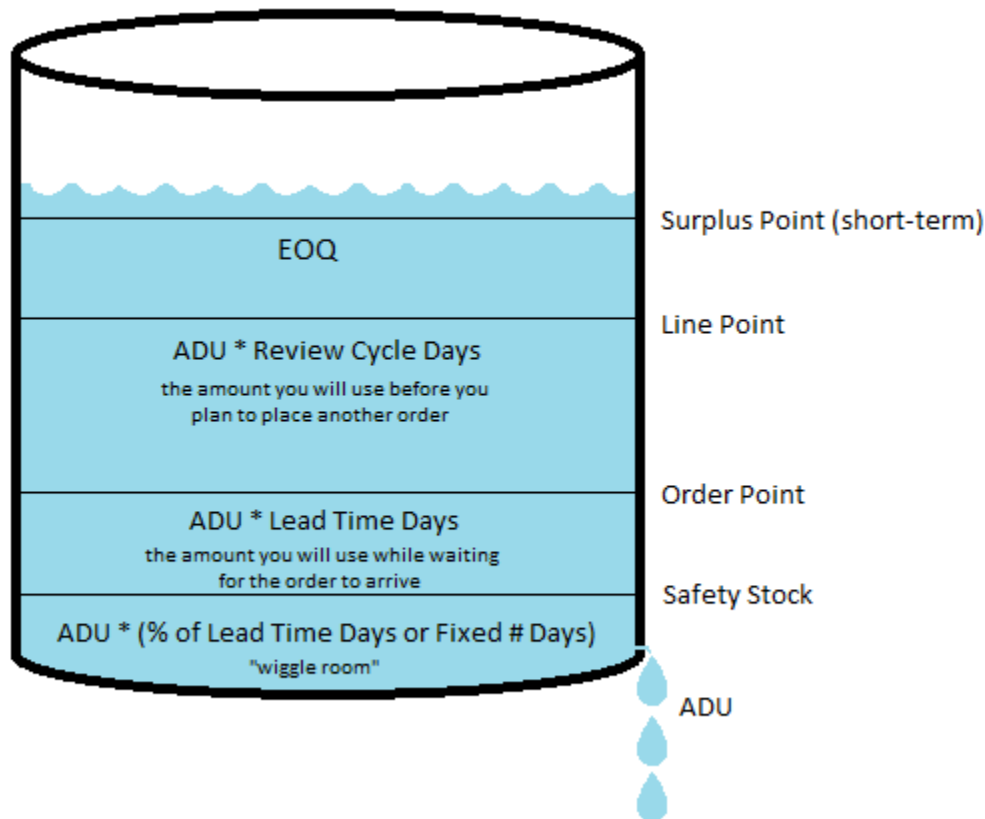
EOQ

Surplus Point (short-term)

ADU * Review Cycle Days

the amount you will use before you plan to place another order

Line Point

ADU * Lead Time Days

the amount you will use while waiting for the order to arrive

Order Point

ADU * (% of Lead Time Days or Fixed # Days)

"wiggle room"

Safety Stock

ADU